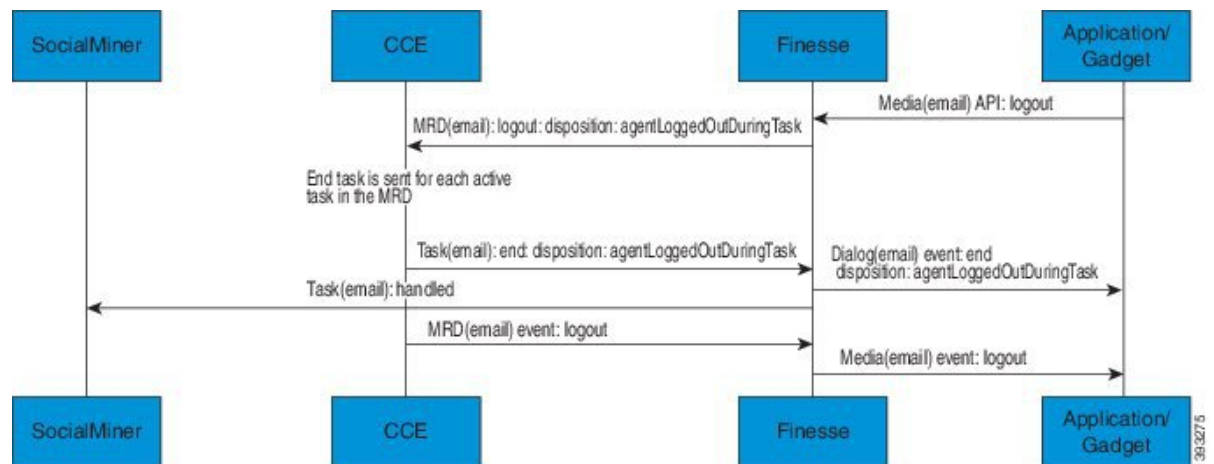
SocialMiner

CCE

Finesse

Application/ Gadget

Media(email) API: logout

MRD(email): logout: disposition: agentLoggedOutDuringTask

End task is sent for each active task in the MRD

Task(email): end: disposition: agentLoggedOutDuringTask

Dialog(email) event: end disposition: agentLoggedOutDuringTask

Task(email): handled

MRD(email) event: logout

Media(email) event: logout

SocialMiner

CCE

Finesse

Application/ Gadget

393275